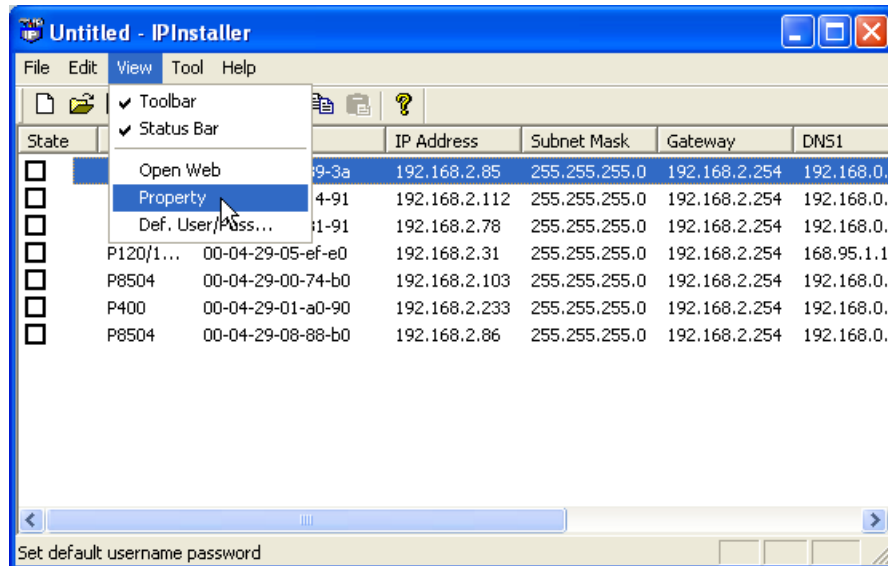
Untitled - IPInstaller

File Edit View Tool Help

✔ Toolbar
✔ Status Bar
Open Web
Property
Def. User/Pass...

| State | | | IP Address | Subnet Mask | Gateway | DNS1 |
|---|---|---|---|---|---|---|
| ☐ | | 9-3a | 192.168.2.85 | 255.255.255.0 | 192.168.2.254 | 192.168.0. |
| ☐ | | 4-91 | 192.168.2.112 | 255.255.255.0 | 192.168.2.254 | 192.168.0. |
| ☐ | | 1-91 | 192.168.2.78 | 255.255.255.0 | 192.168.2.254 | 192.168.0. |
| ☐ | P120/1... | 00-04-29-05-ef-e0 | 192.168.2.31 | 255.255.255.0 | 192.168.2.254 | 168.95.1.1 |
| ☐ | P8504 | 00-04-29-00-74-b0 | 192.168.2.103 | 255.255.255.0 | 192.168.2.254 | 192.168.0. |
| ☐ | P400 | 00-04-29-01-a0-90 | 192.168.2.233 | 255.255.255.0 | 192.168.2.254 | 192.168.0. |
| ☐ | P8504 | 00-04-29-08-88-b0 | 192.168.2.86 | 255.255.255.0 | 192.168.2.254 | 192.168.0. |

Set default username password